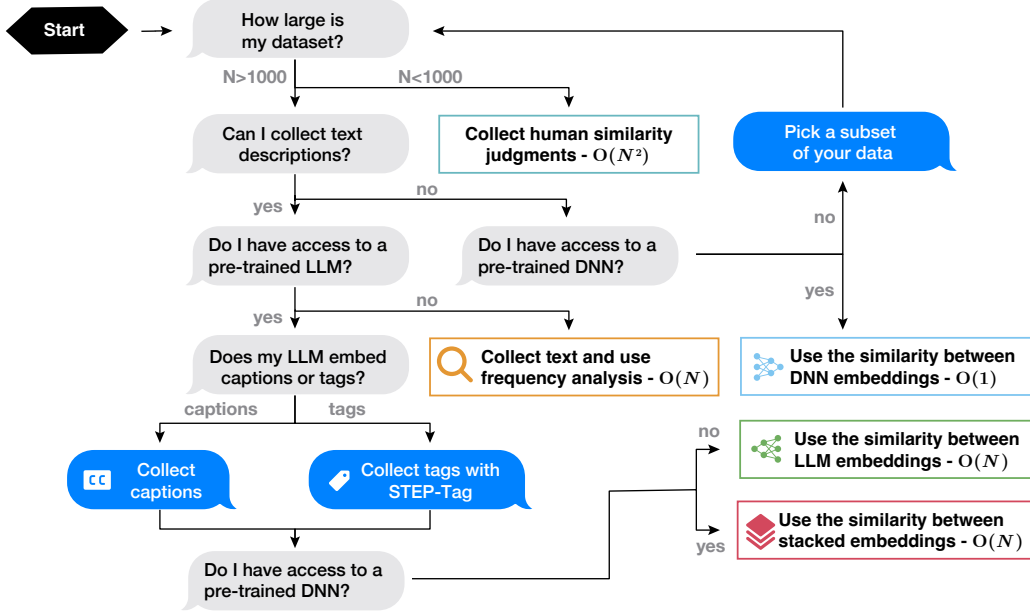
Start

How large is my dataset?

N>1000

N<1000

Can I collect text descriptions?

Collect human similarity judgments - $O(N^2)$

Pick a subset of your data

yes

no

Do I have access to a pre-trained LLM?

Do I have access to a pre-trained DNN?

no

yes

yes

no

Does my LLM embed captions or tags?

Collect text and use frequency analysis - $O(N)$

Use the similarity between DNN embeddings - $O(1)$

captions

tags

no

Use the similarity between LLM embeddings - $O(N)$

CC Collect captions

Collect tags with STEP-Tag

yes

Use the similarity between stacked embeddings - $O(N)$

Do I have access to a pre-trained DNN?